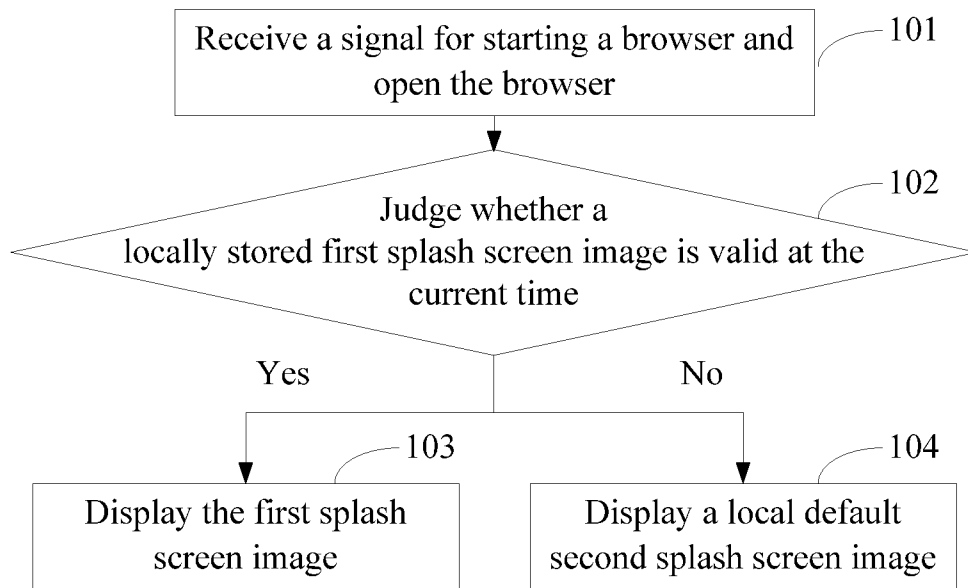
Receive a signal for starting a browser and open the browser

101

Judge whether a locally stored first splash screen image is valid at the current time

102

Yes

No

103

104

Display the first splash screen image

Display a local default second splash screen image